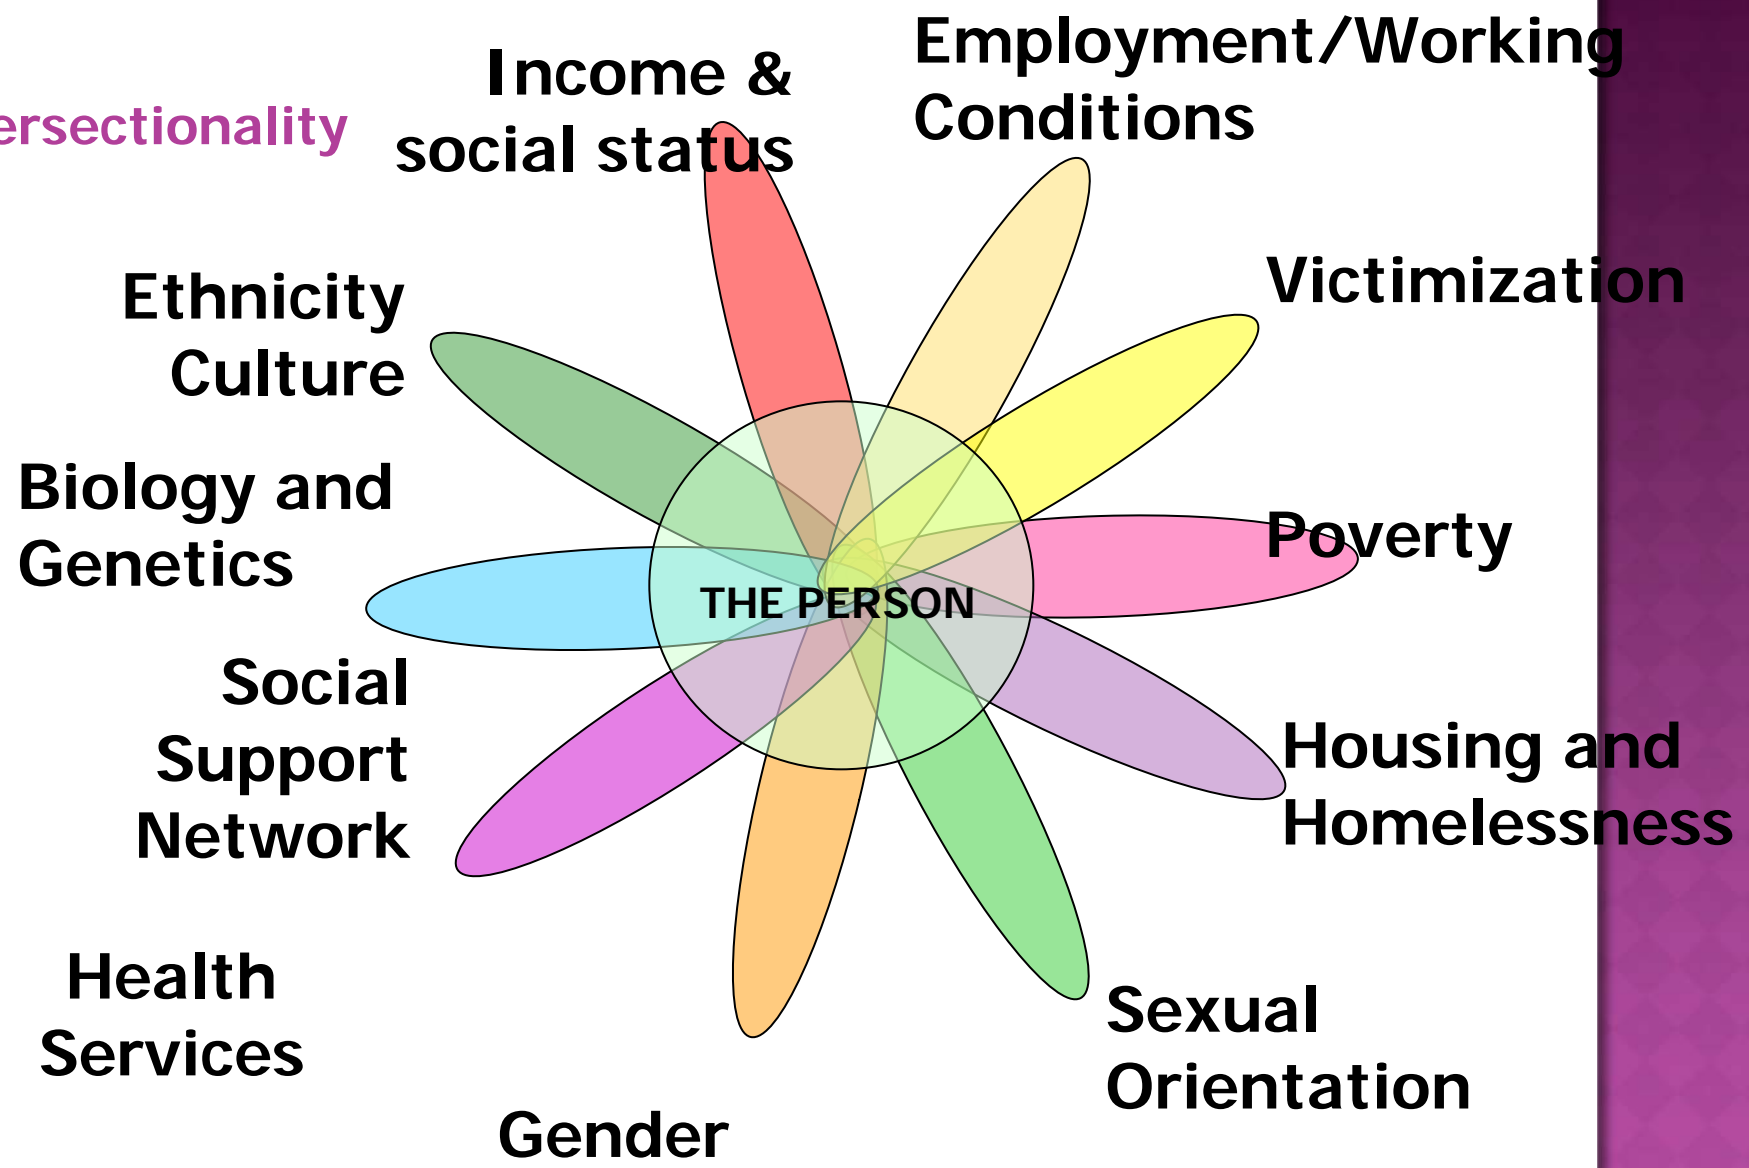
ersectionality

Income & social status

Employment/Working Conditions

Ethnicity Culture

Victimization

Biology and Genetics

Poverty

THE PERSON

Social Support Network

Housing and Homelessness

Health Services

Sexual Orientation

Gender